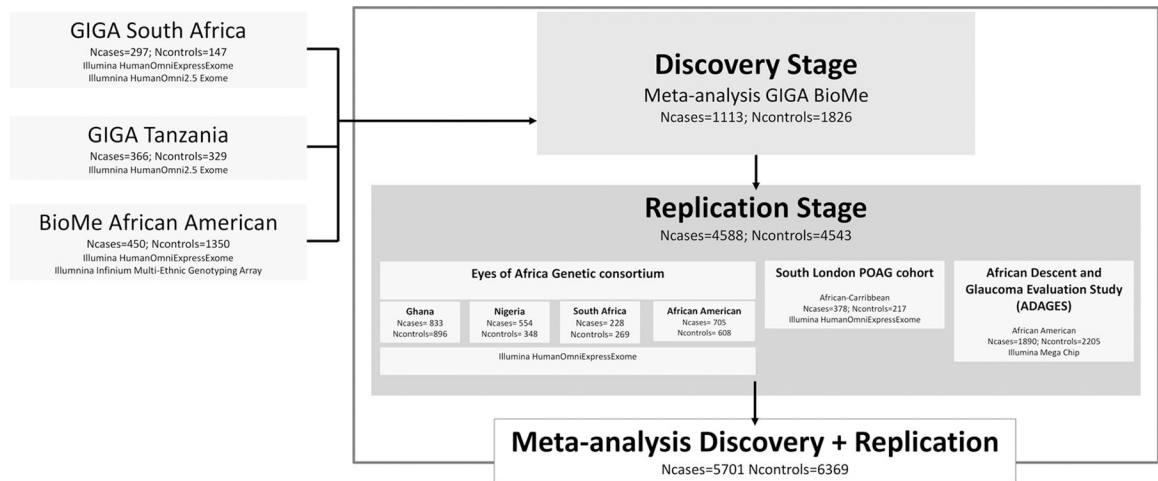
GIGA South Africa
Ncases=297; Ncontrols=147
Illumina HumanOmniExpressExome
Illumina HumanOmni2.5 Exome

GIGA Tanzania
Ncases=366; Ncontrols=329
Illumina HumanOmni2.5 Exome

BioMe African American
Ncases=450; Ncontrols=1350
Illumina HumanOmniExpressExome
Illumina Infinium Multi-Ethnic Genotyping Array

Discovery Stage
Meta-analysis GIGA BioMe
Ncases=1113; Ncontrols=1826

Replication Stage
Ncases=4588; Ncontrols=4543

Eyes of Africa Genetic consortium

Ghana
Ncases= 833
Ncontrols=896

Nigeria
Ncases= 554
Ncontrols= 348

South Africa
Ncases= 228
Ncontrols= 269

African American
Ncases= 705
Ncontrols= 608

Illumina HumanOmniExpressExome

South London POAG cohort
African-Carribbean
Ncases=378; Ncontrols=217
Illumina HumanOmniExpressExome

African Descent and Glaucoma Evaluation Study (ADAGES)
African American
Ncases=1890; Ncontrols=2205
Illumina Mega Chip

Meta-analysis Discovery + Replication
Ncases=5701 Ncontrols=6369